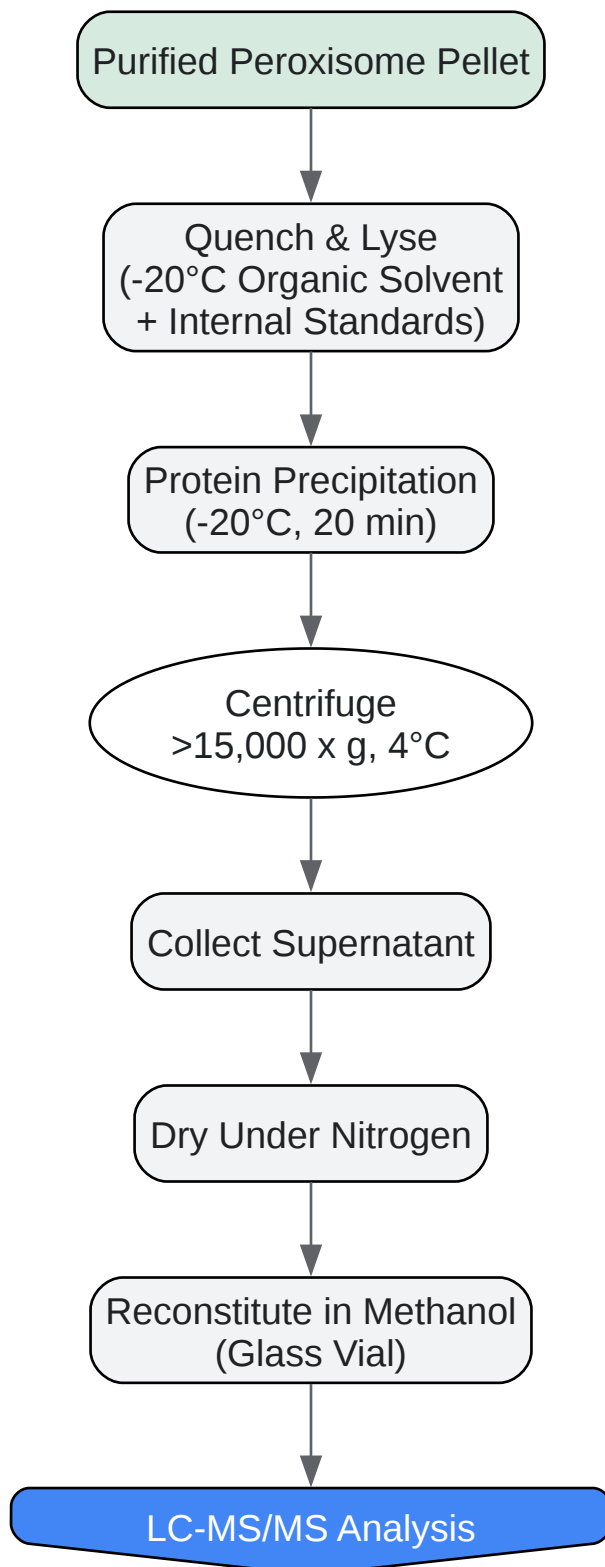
Purified Peroxisome Pellet

Quench & Lyse
(-20°C Organic Solvent
+ Internal Standards)

Protein Precipitation
(-20°C, 20 min)

Centrifuge
>15,000 x g, 4°C

Collect Supernatant

Dry Under Nitrogen

Reconstitute in Methanol
(Glass Vial)

LC-MS/MS Analysis